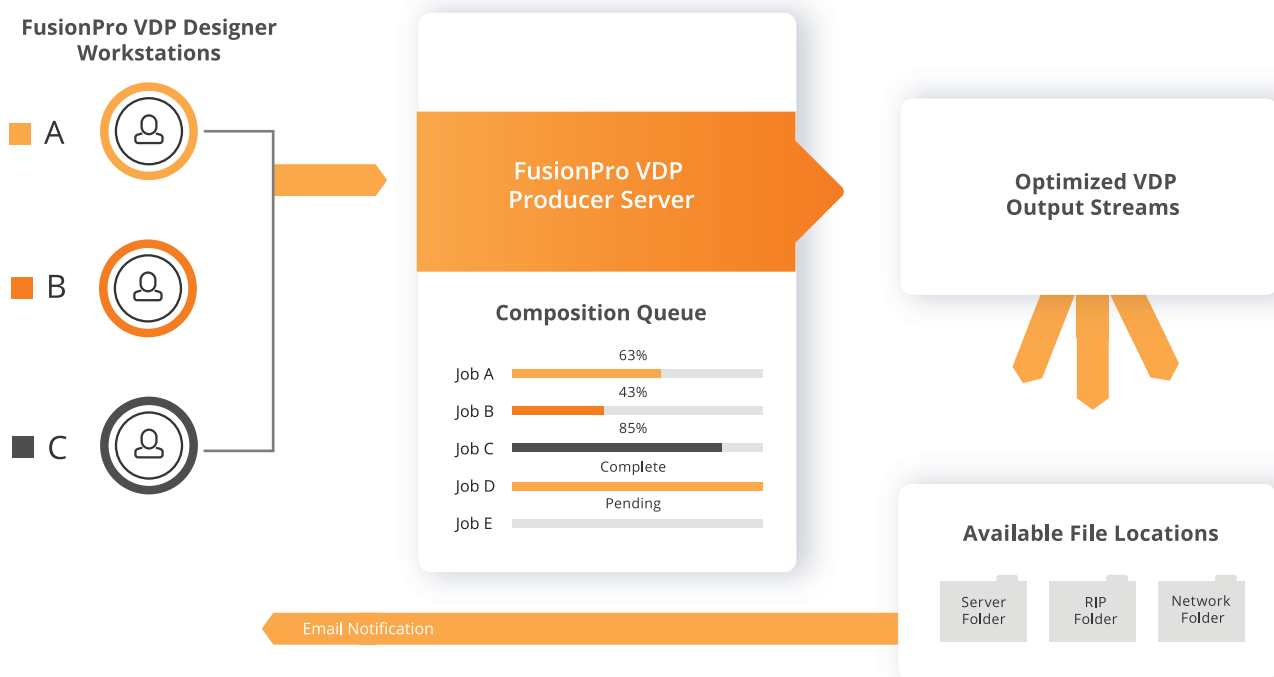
FusionPro VDP Designer Workstations

A

B

C

FusionPro VDP Producer Server

Composition Queue

| | |
|---|---|
| Job A | 63% |
| Job B | 43% |
| Job C | 85% |
| Job D | Complete |
| Job E | Pending |

Optimized VDP Output Streams

Available File Locations

Server Folder

RIP Folder

Network Folder

Email Notification